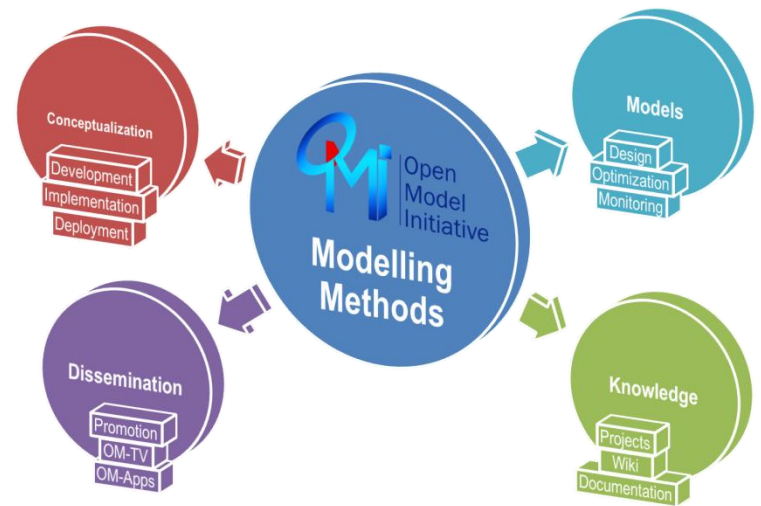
Conceptualization
Development
Implementation
Deployment

OMi
Open
Model
Initiative
Modelling
Methods

Models
Design
Optimization
Monitoring

Dissemination
Promotion
OM-TV
OM-Apps

Knowledge
Projects
Wiki
Documentation